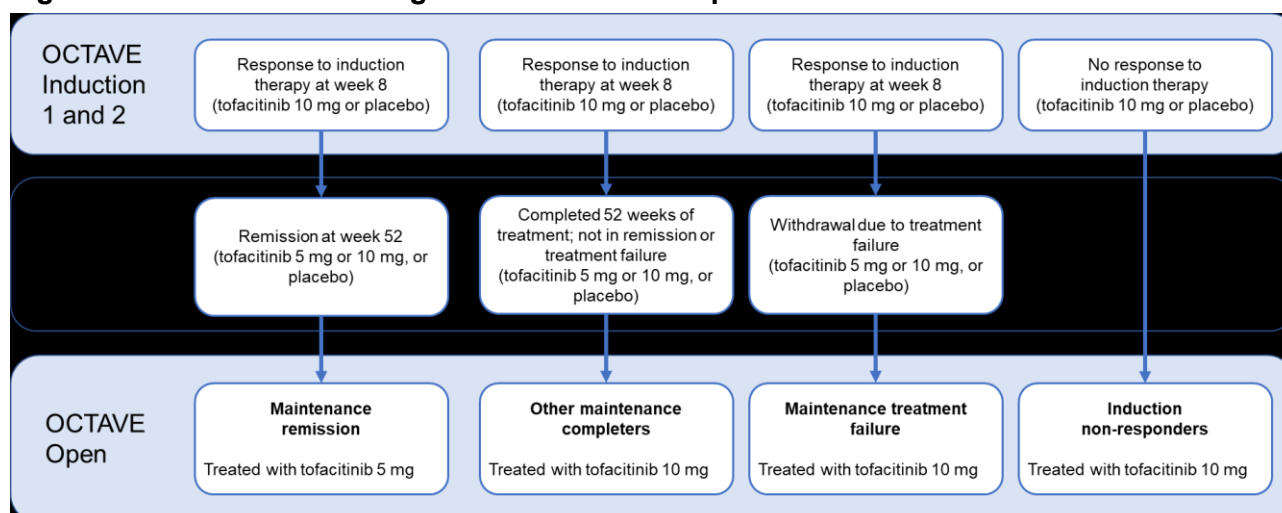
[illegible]

OCTAVE Induction 1 and 2

Response to induction therapy at week 8 (tofacitinib 10 mg or placebo)

Response to induction therapy at week 8 (tofacitinib 10 mg or placebo)

Response to induction therapy at week 8 (tofacitinib 10 mg or placebo)

No response to induction therapy (tofacitinib 10 mg or placebo)

Remission at week 52 (tofacitinib 5 mg or 10 mg, or placebo)

Completed 52 weeks of treatment; not in remission or treatment failure (tofacitinib 5 mg or 10 mg, or placebo)

Withdrawal due to treatment failure (tofacitinib 5 mg or 10 mg, or placebo)

OCTAVE Open

**Maintenance remission**
Treated with tofacitinib 5 mg

**Other maintenance completers**
Treated with tofacitinib 10 mg

**Maintenance treatment failure**
Treated with tofacitinib 10 mg

**Induction non-responders**
Treated with tofacitinib 10 mg